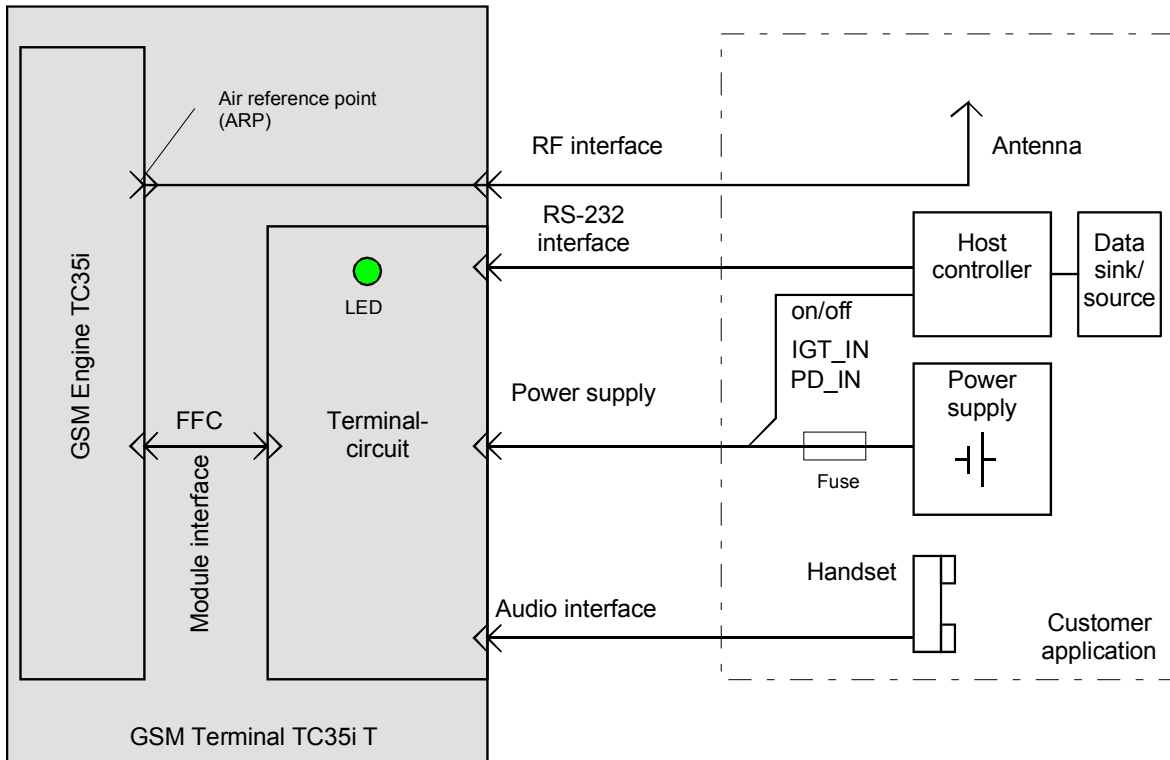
Air reference point (ARP)

GSM Engine TC35i

RF interface

Antenna

RS-232 interface

Host controller

Data sink/ source

LED

on/off

IGT_IN
PD_IN

Power supply

Power supply

FFC

Terminal-circuit

Module interface

Fuse

Handset

Audio interface

Customer application

GSM Terminal TC35i T